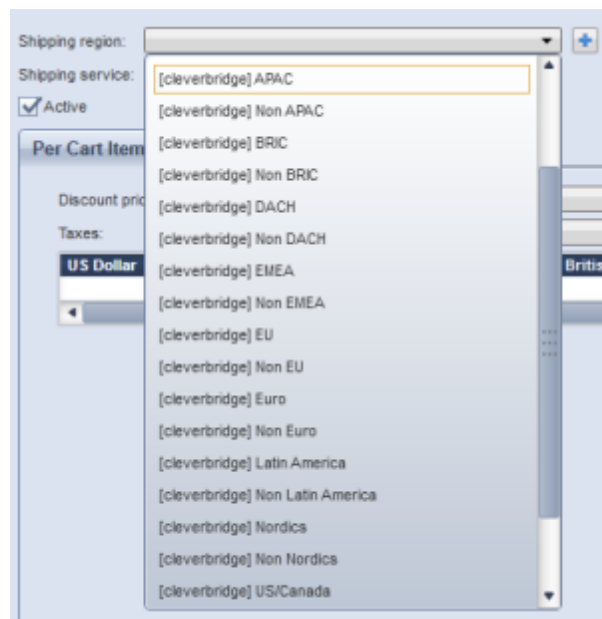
Shipping region:
Shipping service:
Active
Per Cart Item
Discount pric
Taxes:
US Dollar
Britis

[cleverbridge] APAC
[cleverbridge] Non APAC
[cleverbridge] BRIC
[cleverbridge] Non BRIC
[cleverbridge] DACH
[cleverbridge] Non DACH
[cleverbridge] EMEA
[cleverbridge] Non EMEA
[cleverbridge] EU
[cleverbridge] Non EU
[cleverbridge] Euro
[cleverbridge] Non Euro
[cleverbridge] Latin America
[cleverbridge] Non Latin America
[cleverbridge] Nordics
[cleverbridge] Non Nordics
[cleverbridge] US/Canada